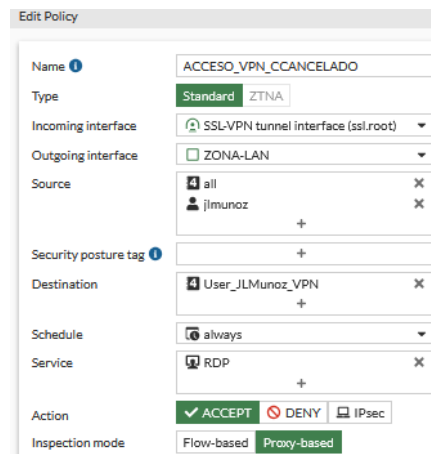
Edit Policy

Name
ACCESO_VPN_CCANCELADO

Type
Standard ZTNA

Incoming interface
SSL-VPN tunnel interface (ssl.root)

Outgoing interface
ZONA-LAN

Source
all ×
jlmunoz ×
+

Security posture tag
+

Destination
User_JLMunoz_VPN ×
+

Schedule
always

Service
RDP ×
+

Action
✔ ACCEPT DENY IPsec

Inspection mode
Flow-based Proxy-based